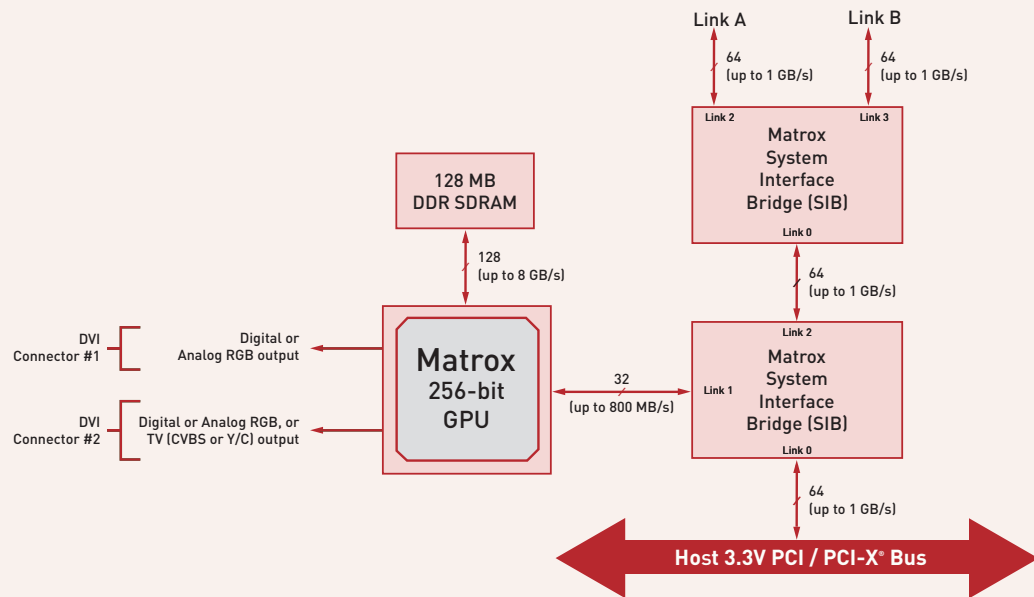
Link A

64
(up to 1 GB/s)

Link B

64
(up to 1 GB/s)

Link 2
Link 3
Matrox System Interface Bridge (SIB)
Link 0

128 MB DDR SDRAM

128
(up to 8 GB/s)

64
(up to 1 GB/s)

Link 2

DVI Connector #1

Digital or Analog RGB output

Matrox 256-bit GPU

32
(up to 800 MB/s)

Link 1
Matrox System Interface Bridge (SIB)
Link 0

DVI Connector #2

Digital or Analog RGB, or TV (CVBS or Y/C) output

64
(up to 1 GB/s)

Host 3.3V PCI / PCI-X® Bus